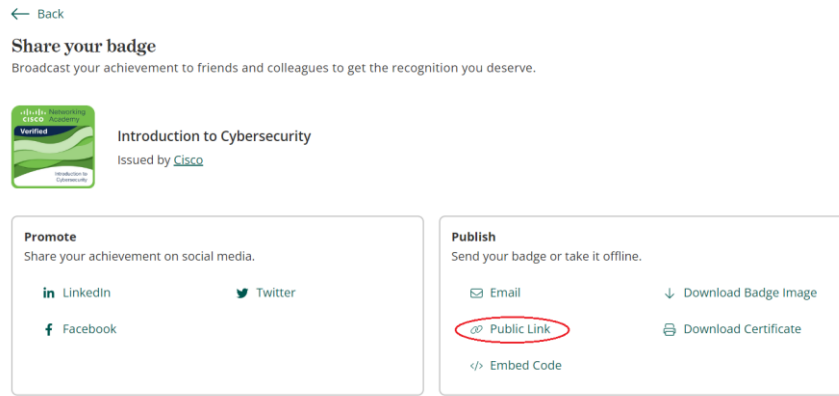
Back

Share your badge

Broadcast your achievement to friends and colleagues to get the recognition you deserve.

CISCO Networking Academy
Verified
Introduction to Cybersecurity

Introduction to Cybersecurity
Issued by Cisco

Promote
Share your achievement on social media.

LinkedIn
Twitter
Facebook

Publish
Send your badge or take it offline.

Email
Download Badge Image
Public Link
Download Certificate
Embed Code